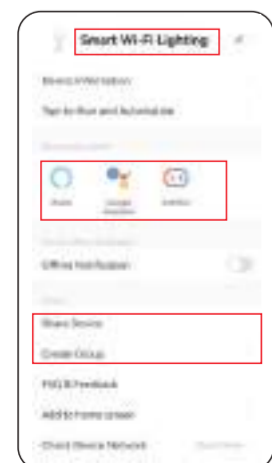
Smart Wi-Fi Lighting

Device Information

Tap-to-Run and Automation

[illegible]

Alexa

Google Assistant

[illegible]

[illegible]

Offline Notification

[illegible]

Share Device

Create Group

FAQ & Feedback

Add to Home Screen

Check Device Network

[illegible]